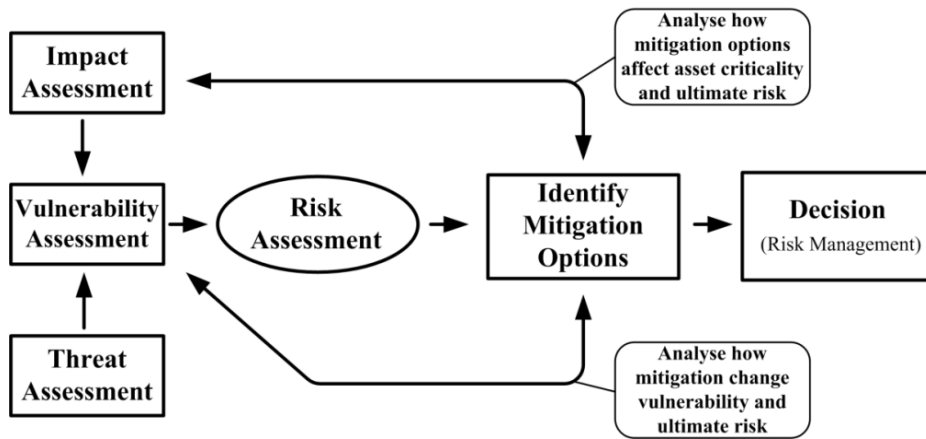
Impact Assessment

Analyse how mitigation options affect asset criticality and ultimate risk

Vulnerability Assessment

Risk Assessment

Identify Mitigation Options

Decision (Risk Management)

Threat Assessment

Analyse how mitigation change vulnerability and ultimate risk